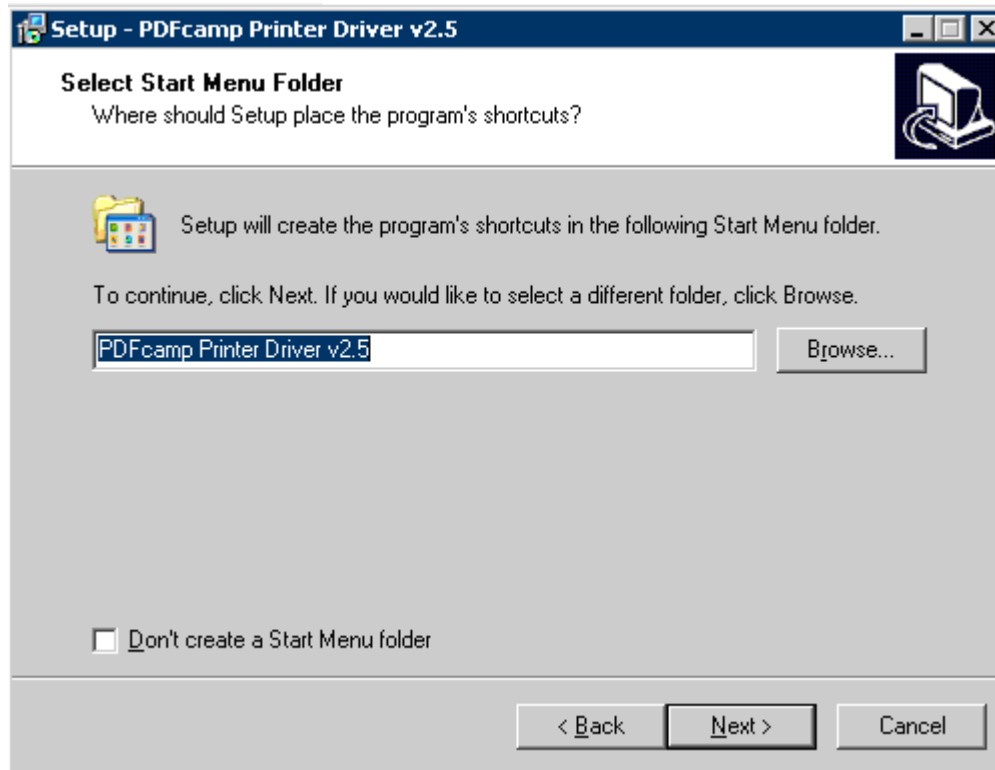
Setup - PDFcamp Printer Driver v2.5

Select Start Menu Folder
Where should Setup place the program's shortcuts?

Setup will create the program's shortcuts in the following Start Menu folder.

To continue, click Next. If you would like to select a different folder, click Browse.

PDFcamp Printer Driver v2.5

Browse...

Don't create a Start Menu folder

< Back

Next >

Cancel